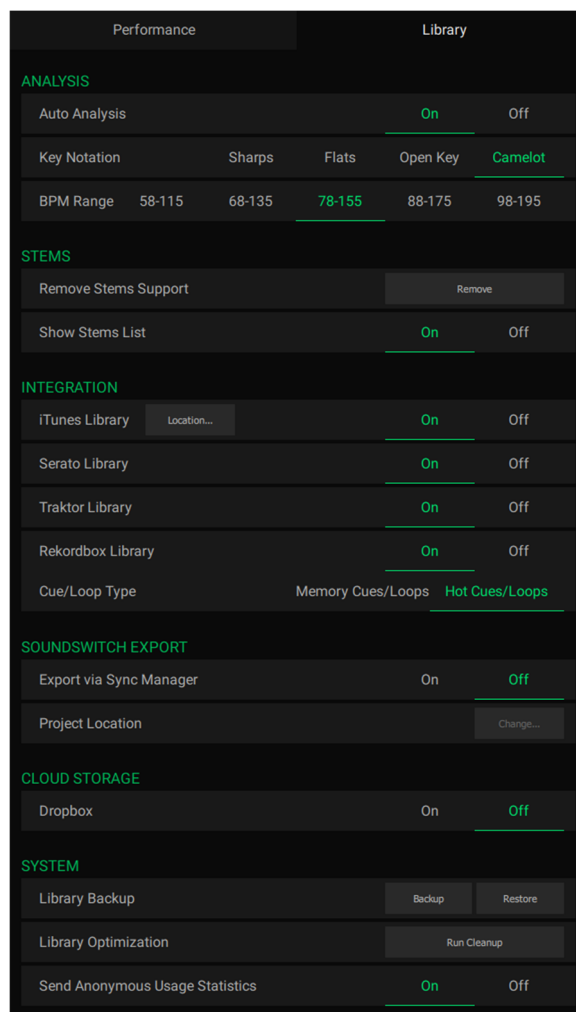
Performance Library

ANALYSIS

Auto Analysis On Off

Key Notation Sharps Flats Open Key Camelot

BPM Range 58-115 68-135 78-155 88-175 98-195

STEMS

Remove Stems Support Remove

Show Stems List On Off

INTEGRATION

iTunes Library Location... On Off

Serato Library On Off

Traktor Library On Off

Rekordbox Library On Off

Cue/Loop Type Memory Cues/Loops Hot Cues/Loops

SOUNDSWITCH EXPORT

Export via Sync Manager On Off

Project Location Change...

CLOUD STORAGE

Dropbox On Off

SYSTEM

Library Backup Backup Restore

Library Optimization Run Cleanup

Send Anonymous Usage Statistics On Off